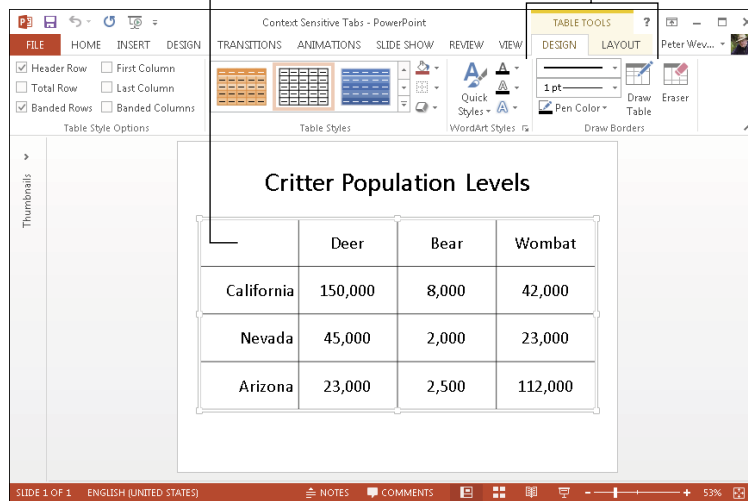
Context Sensitive Tabs - PowerPoint

TABLE TOOLS

? Peter Wev...

FILE HOME INSERT DESIGN TRANSITIONS ANIMATIONS SLIDE SHOW REVIEW VIEW DESIGN LAYOUT

Header Row First Column
Total Row Last Column
Banded Rows Banded Columns
Table Style Options

Table Styles

Quick Styles
WordArt Styles

1 pt
Pen Color
Draw Table
Eraser
Draw Borders

Thumbnails

Critter Population Levels

| | Deer | Bear | Wombat |
|---|---|---|---|
| California | 150,000 | 8,000 | 42,000 |
| Nevada | 45,000 | 2,000 | 23,000 |
| Arizona | 23,000 | 2,500 | 112,000 |

SLIDE 1 OF 1 ENGLISH (UNITED STATES) NOTES COMMENTS 53%